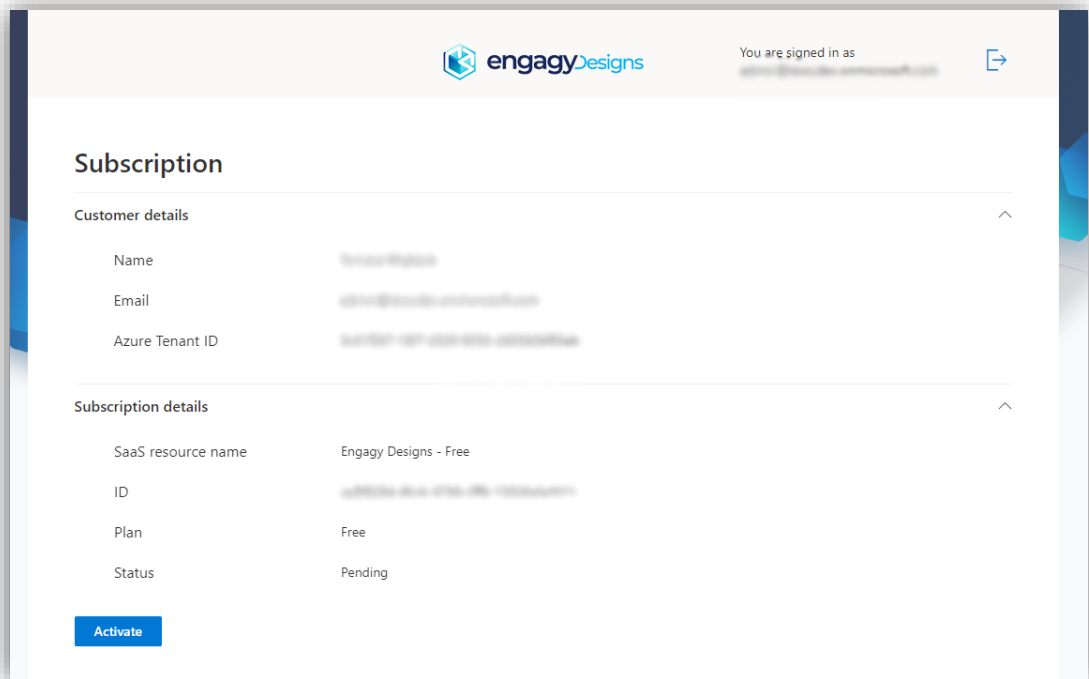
engagyDesigns

You are signed in as
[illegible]

Subscription

Customer details

Name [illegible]

Email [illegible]

Azure Tenant ID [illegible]

Subscription details

SaaS resource name Engagy Designs - Free

ID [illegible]

Plan Free

Status Pending

Activate